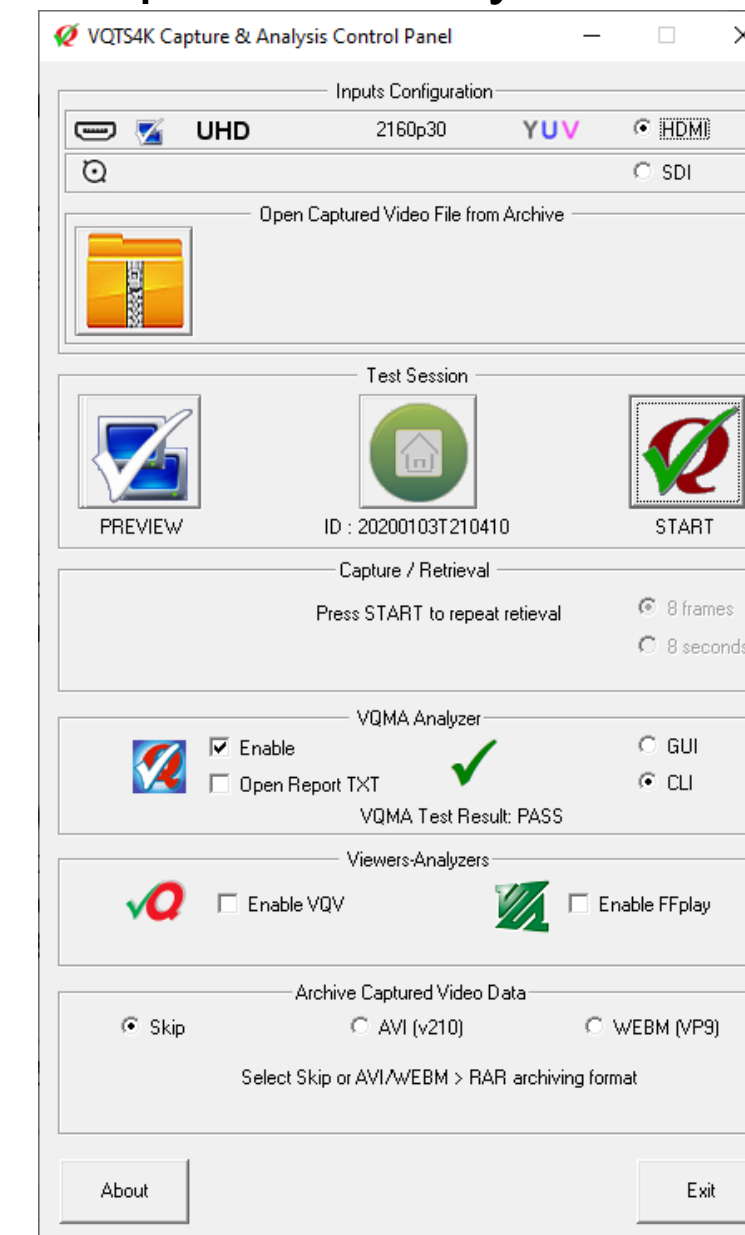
VQTS4K Capture & Analysis Control Panel

Inputs Configuration

UHD 2160p30 YUV HDMI

SDI

Open Captured Video File from Archive

Test Session

PREVIEW

ID : 20200103T210410

START

Capture / Retrieval

Press START to repeat retieval

8 frames

8 seconds

VQMA Analyzer

Enable

Open Report TXT

GUI

CLI

VQMA Test Result: PASS

Viewers-Analyzers

Enable VQV

Enable FFplay

Archive Captured Video Data

Skip

AVI (v210)

WEBM (VP9)

Select Skip or AVI/WEBM > RAR archiving format

About

Exit